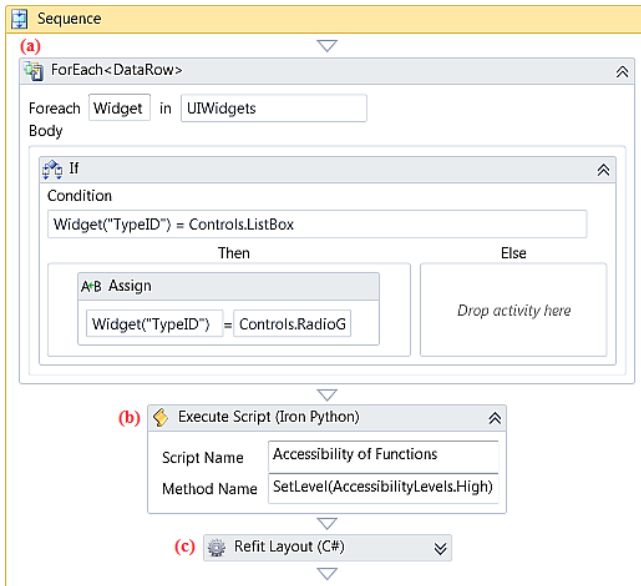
Sequence

(a)

ForEach<DataRow>

Foreach Widget in UIWidgets

Body

If

Condition

Widget("TypeID") = Controls.ListBox

Then

Else

A+B Assign

Widget("TypeID") = Controls.RadioG

Drop activity here

(b) Execute Script (Iron Python)

Script Name Accessibility of Functions

Method Name SetLevel(AccessibilityLevels.High)

(c) Refit Layout (C#)